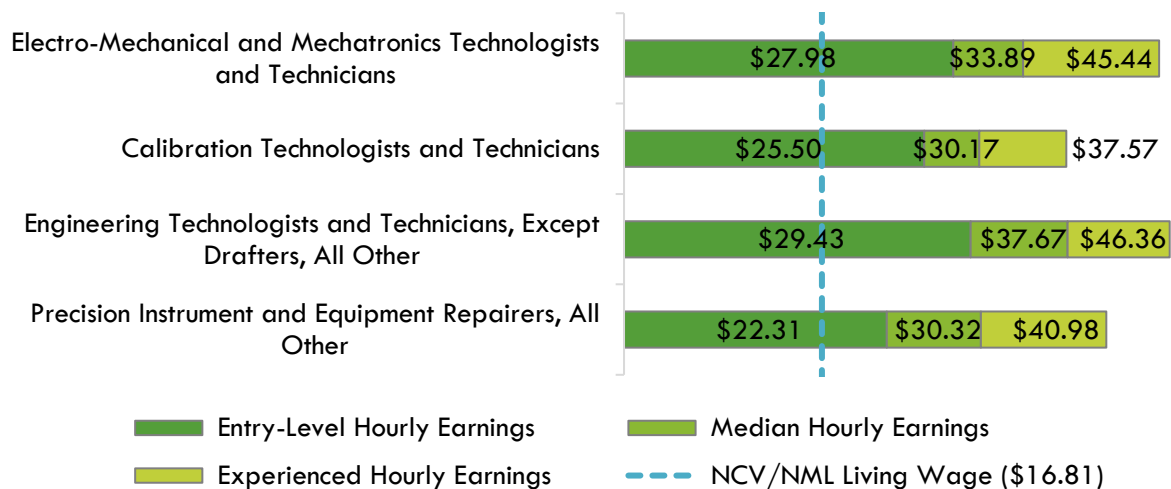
Electro-Mechanical and Mechatronics Technologists and Technicians
$27.98 $33.89 $45.44

Calibration Technologists and Technicians
$25.50 $30.17 $37.57

Engineering Technologists and Technicians, Except Drafters, All Other
$29.43 $37.67 $46.36

Precision Instrument and Equipment Repairers, All Other
$22.31 $30.32 $40.98

Entry-Level Hourly Earnings
Median Hourly Earnings
Experienced Hourly Earnings
NCV/NML Living Wage ($16.81)